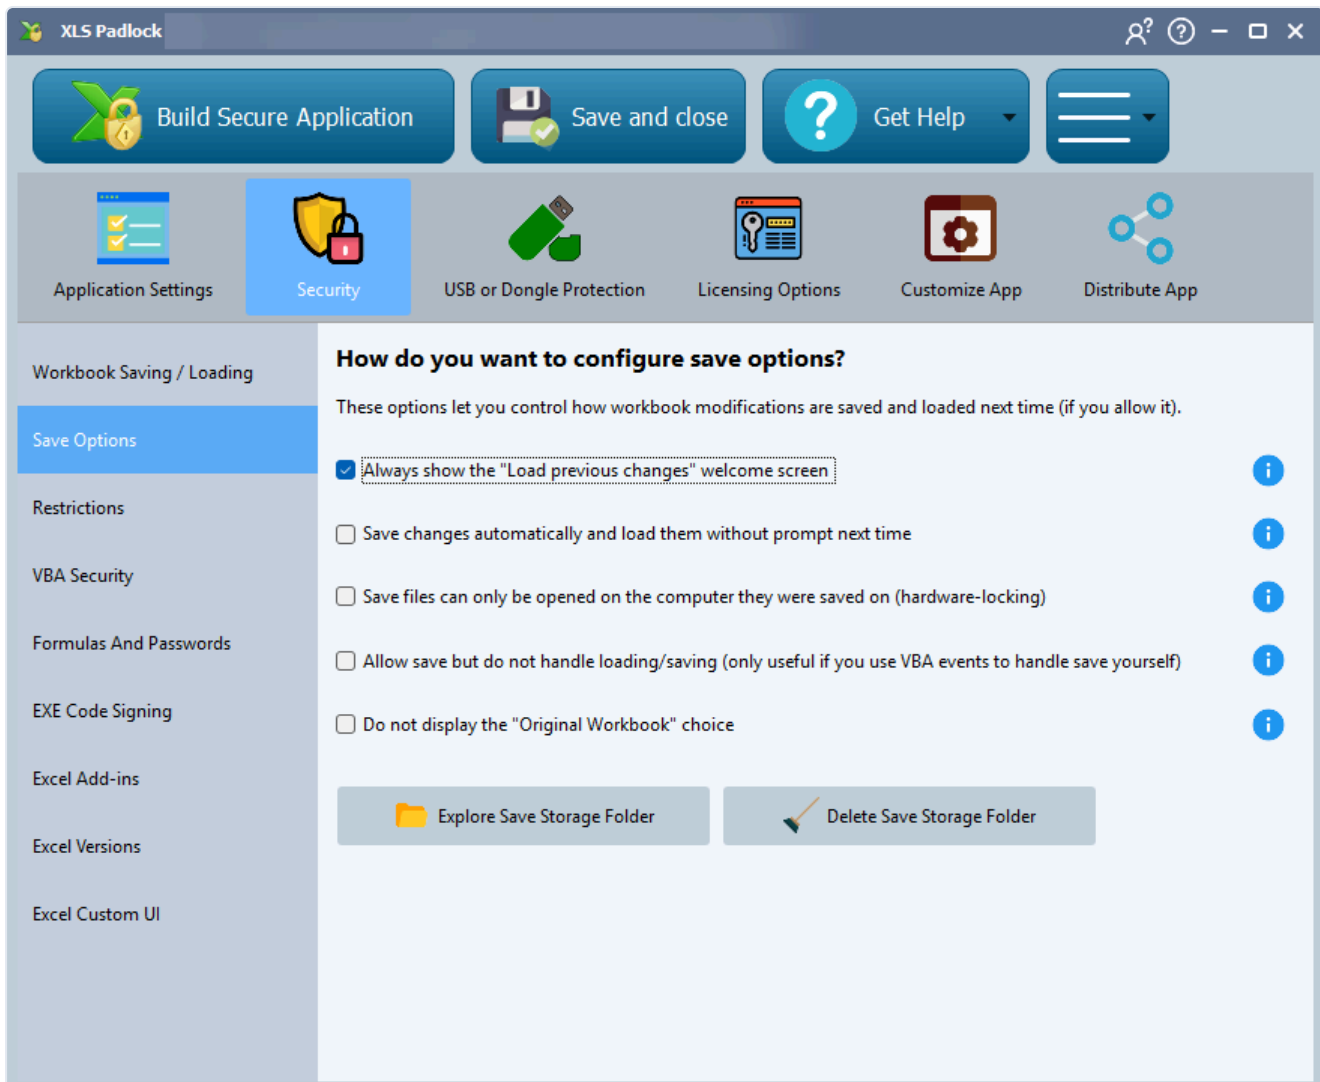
XLS Padlock

Build Secure Application

Save and close

Get Help

Application Settings

Security

USB or Dongle Protection

Licensing Options

Customize App

Distribute App

Workbook Saving / Loading

Save Options

Restrictions

VBA Security

Formulas And Passwords

EXE Code Signing

Excel Add-ins

Excel Versions

Excel Custom UI

How do you want to configure save options?

These options let you control how workbook modifications are saved and loaded next time (if you allow it).

Always show the "Load previous changes" welcome screen

Save changes automatically and load them without prompt next time

Save files can only be opened on the computer they were saved on (hardware-locking)

Allow save but do not handle loading/saving (only useful if you use VBA events to handle save yourself)

Do not display the "Original Workbook" choice

Explore Save Storage Folder

Delete Save Storage Folder